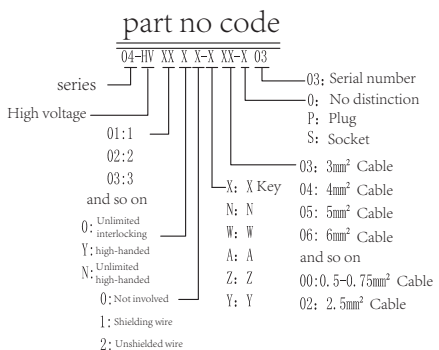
part no code

04-HV XX X X-X XX-X 03

series

High voltage

01:1
02:2
03:3
and so on

0: Unlimited interlocking
Y: high-handed
N: Unlimited high-handed

0: Not involved
1: Shielding wire
2: Unshielded wire

X: X Key
N: N
W: W
A: A
Z: Z
Y: Y

03: 3mm² Cable
04: 4mm² Cable
05: 5mm² Cable
06: 6mm² Cable
and so on
00:0.5-0.75mm² Cable
02: 2.5mm² Cable

0: No distinction
P: Plug
S: Socket

03: Serial number